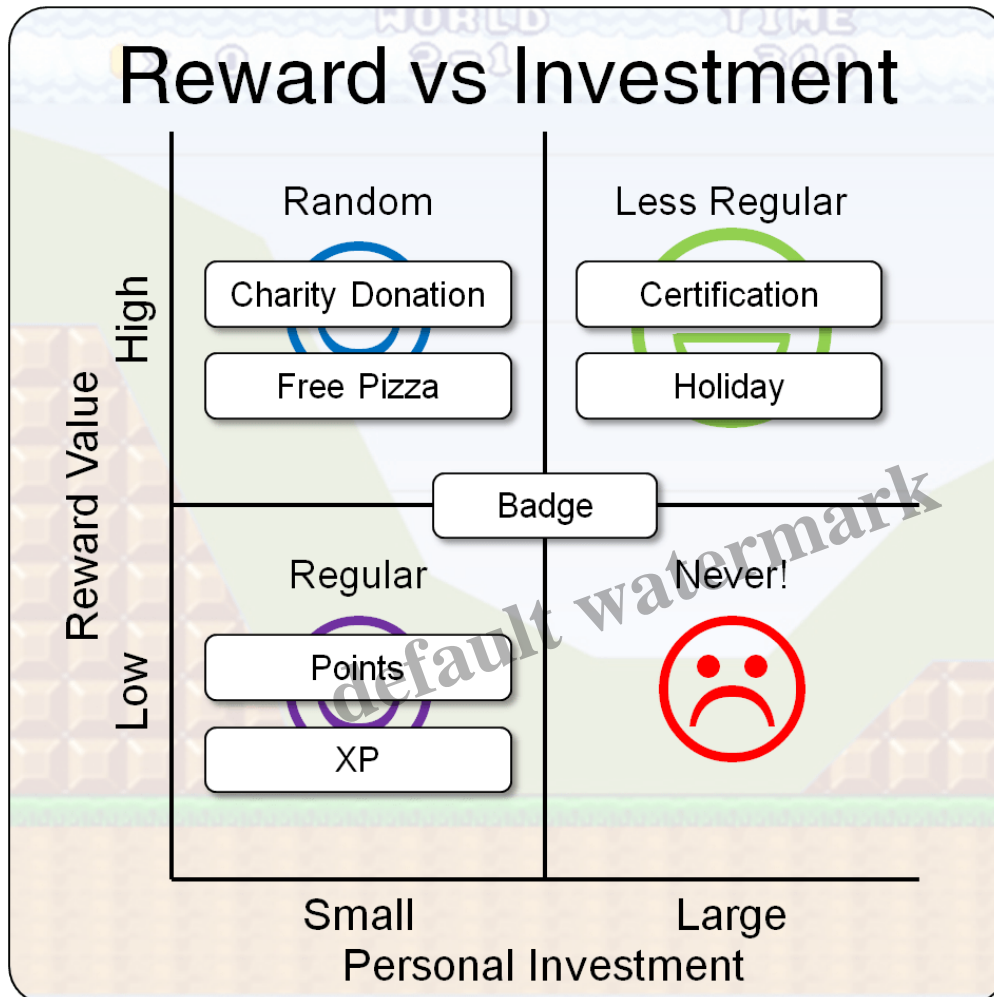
WORLD TIME

Reward vs Investment

Random

Charity Donation

Free Pizza

Less Regular

Certification

Holiday

High

Reward Value

Low

Badge

Regular

Points

XP

Never!

default watermark

Small

Large

Personal Investment